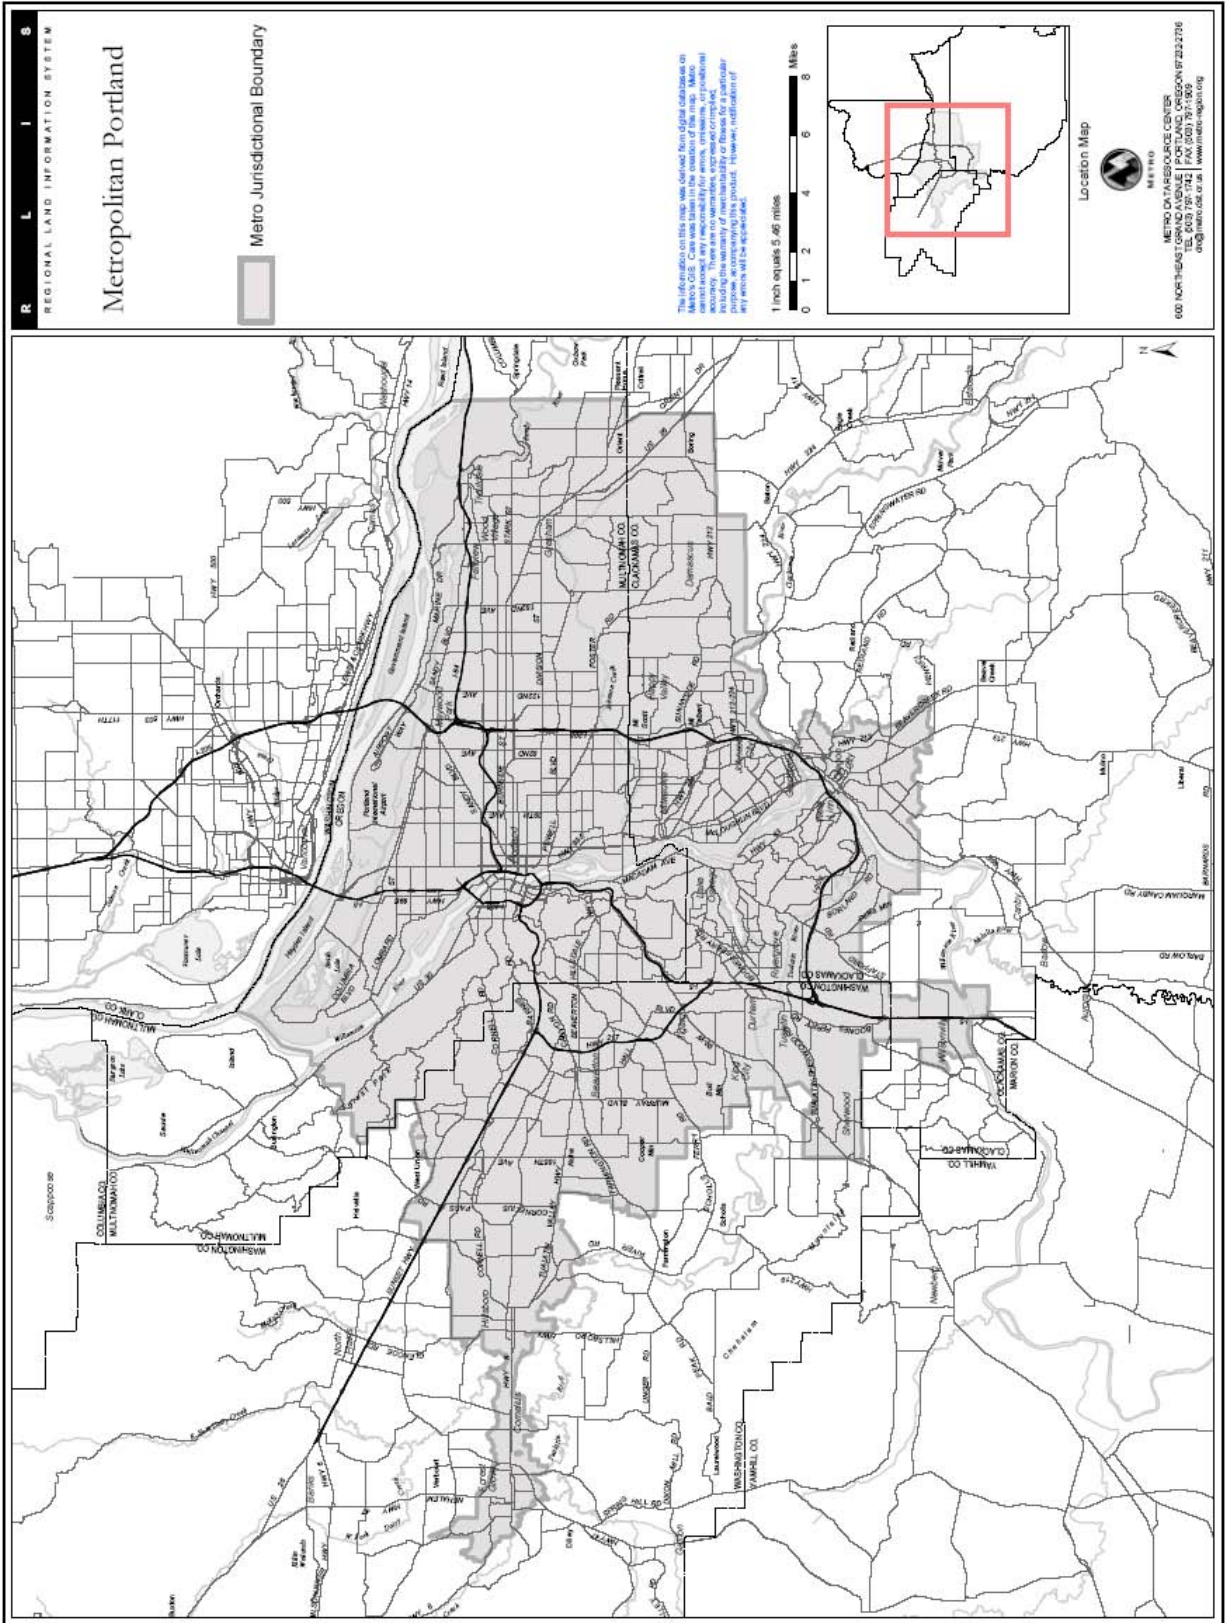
R L I S
REGIONAL LAND INFORMATION SYSTEM

Metropolitan Portland

Metro Jurisdictional Boundary

The information on this map was derived from digital databases on Metro's GIS. Care was taken in the creation of this map. Metro cannot accept any responsibility for errors, omissions, or positional accuracy. There are no warranties, expressed or implied, including the warranty of merchantability or fitness for a particular purpose, accompanying this product. However, notification of any errors will be appreciated.

1 inch equals 5.46 miles

0 1 2 4 6 8 Miles

Location Map

METRO

METRO DATA RESOURCE CENTER
600 NORTHEAST GRAND AVENUE PORTLAND, OREGON 97232-2736
TEL (503) 797-1742 FAX (503) 797-1909
drc@metro.dst.or.us www.metro-region.org

N

WASHINGTON
OREGON
MULTNOMAH CO.
CLACKAMAS CO.
WASHINGTON CO.
CLARK CO.
COLUMBIA CO.
YAMHILL CO.
MARION CO.
Vancouver
Portland International Airport
Gresham
Fairview
Wood Village
Troutdale
Damascus
Happy Valley
Milwaukie
Lake Oswego
West Linn
Oregon City
Gladstone
Tualatin
Durham
Tigard
King City
Beaverton
Hillsboro
Cornelius
Forest Grove
Sherwood
Wilsonville
Scappoose
Sauvie Island
Government Island
Hayden Island
Camas
Boring
Orchards
Canby
Newberg
HWY 212
HWY 224
HWY 217
HWY 26
HWY 47
HWY 8
US 26
US 30
MACADAM AVE
TUALATIN VALLEY HWY
SUNSET HWY
CORNELIUS PASS RD
BOONES FERRY RD
MARQUAM CANBY RD
BARLOW RD
SPRINGWATER RD